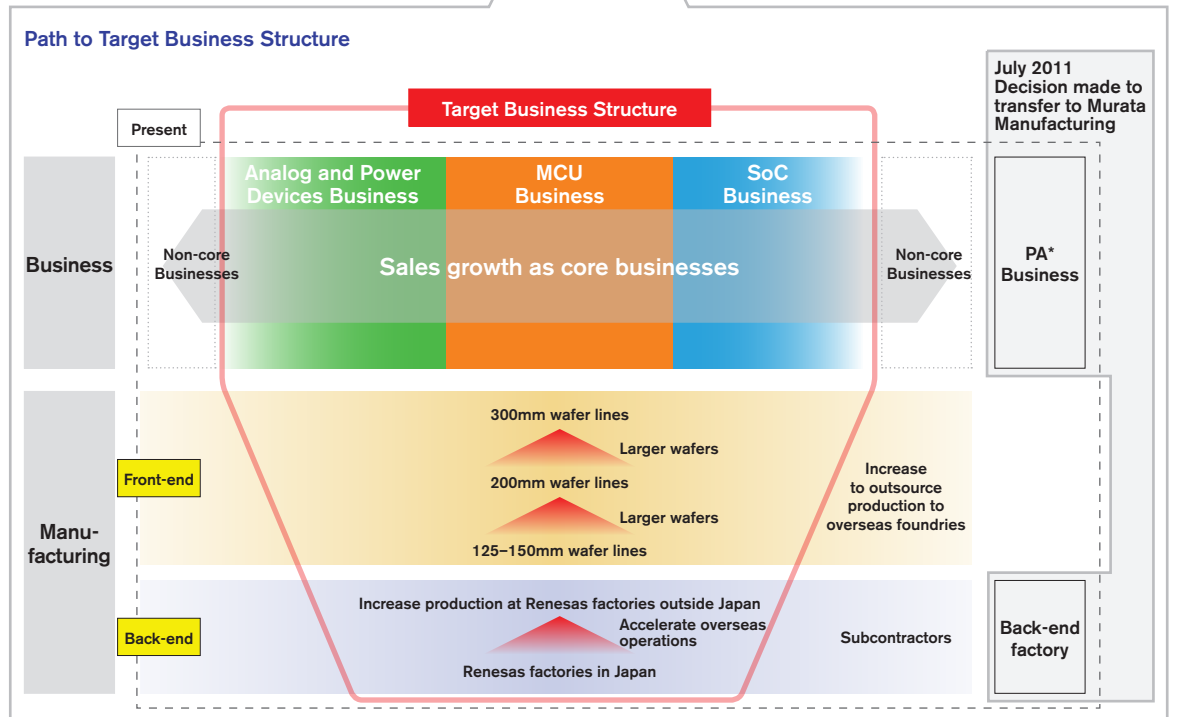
Path to Target Business Structure

Present

Target Business Structure

July 2011
Decision made to transfer to Murata Manufacturing

Business

Analog and Power Devices Business

MCU Business

SoC Business

Non-core Businesses

Sales growth as core businesses

Non-core Businesses

PA* Business

Manu-facturing

Front-end

300mm wafer lines

Larger wafers

200mm wafer lines

Larger wafers

125–150mm wafer lines

Increase to outsource production to overseas foundries

Back-end

Increase production at Renesas factories outside Japan

Accelerate overseas operations

Renesas factories in Japan

Subcontractors

Back-end factory